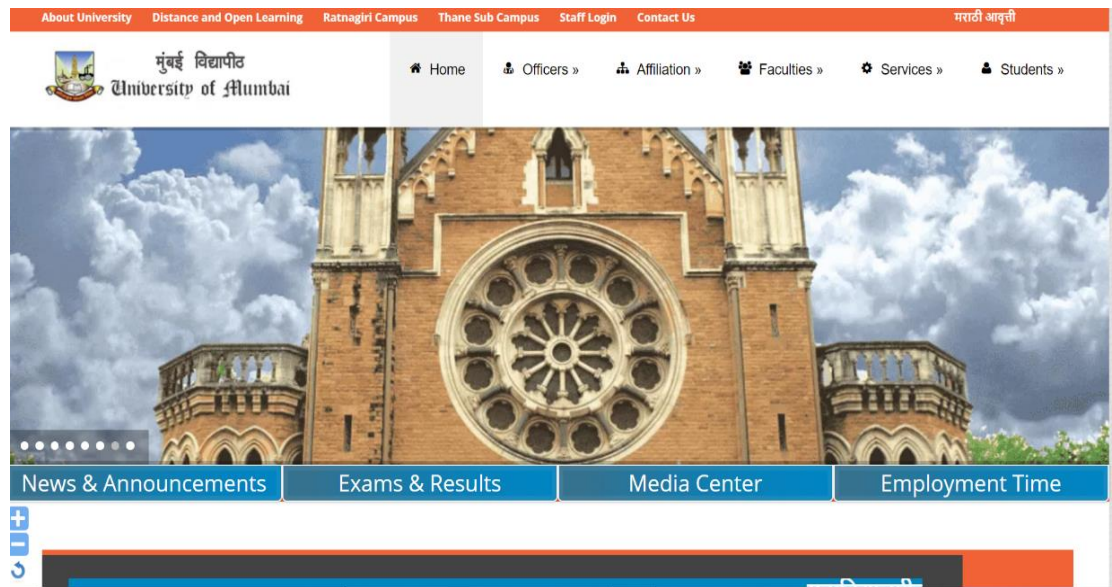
About University Distance and Open Learning Ratnagiri Campus Thane Sub Campus Staff Login Contact Us

मराठी आवृत्ती

मुंबई विद्यापीठ
University of Mumbai

Home Officers » Affiliation » Faculties » Services » Students »

News & Announcements Exams & Results Media Center Employment Time